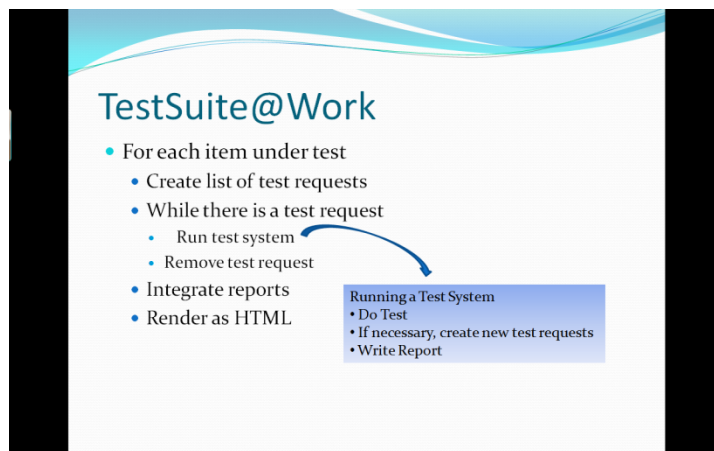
TestSuite@Work

- For each item under test
  - Create list of test requests
  - While there is a test request
    - Run test system
    - Remove test request
  - Integrate reports
  - Render as HTML

Running a Test System
• Do Test
• If necessary, create new test requests
• Write Report